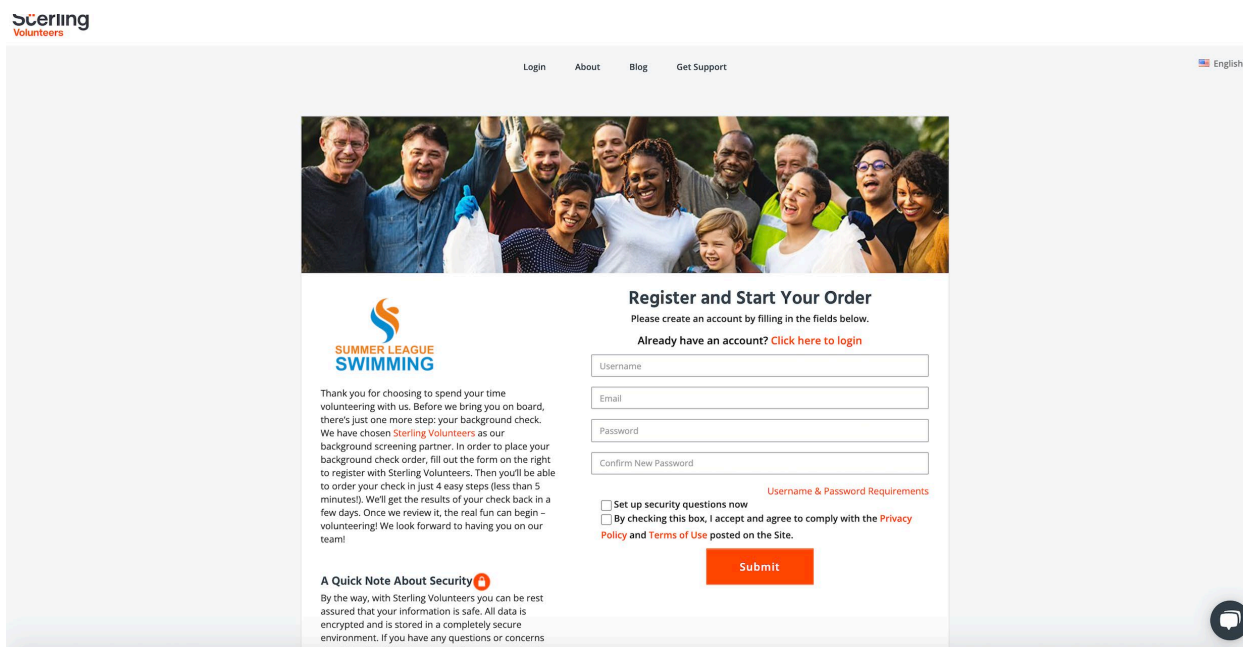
Sterling
Volunteers

Login About Blog Get Support

English

SUMMER LEAGUE
SWIMMING

Thank you for choosing to spend your time volunteering with us. Before we bring you on board, there's just one more step: your background check. We have chosen Sterling Volunteers as our background screening partner. In order to place your background check order, fill out the form on the right to register with Sterling Volunteers. Then you'll be able to order your check in just 4 easy steps (less than 5 minutes!). We'll get the results of your check back in a few days. Once we review it, the real fun can begin – volunteering! We look forward to having you on our team!

A Quick Note About Security

By the way, with Sterling Volunteers you can be rest assured that your information is safe. All data is encrypted and is stored in a completely secure environment. If you have any questions or concerns

Register and Start Your Order

Please create an account by filling in the fields below.

Already have an account? Click here to login

Username

Email

Password

Confirm New Password

Username & Password Requirements

Set up security questions now

By checking this box, I accept and agree to comply with the Privacy Policy and Terms of Use posted on the Site.

Submit